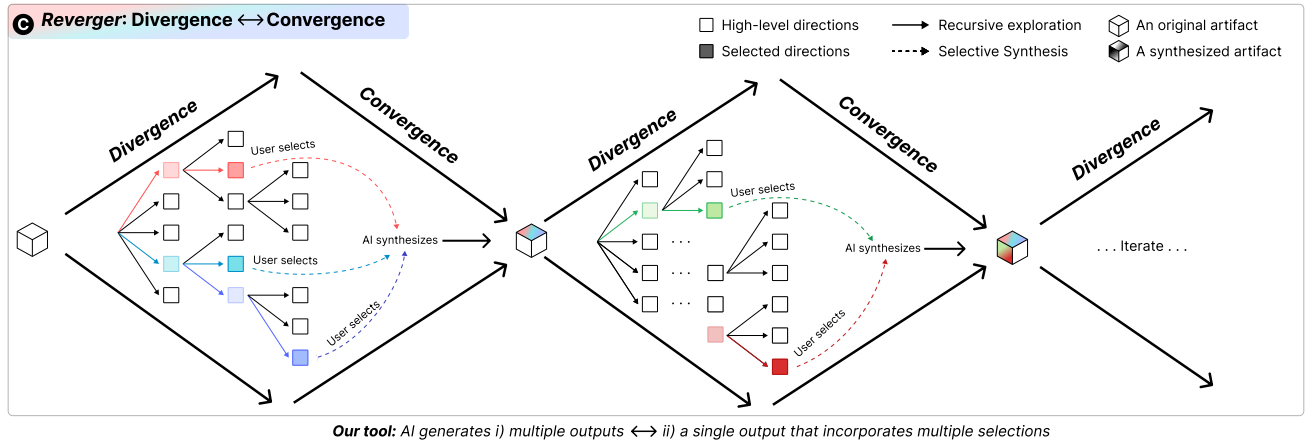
C Reverger: Divergence ⟷ Convergence

High-level directions
Selected directions
Recursive exploration
Selective Synthesis
An original artifact
A synthesized artifact

Divergence

Convergence

User selects

User selects

User selects

AI synthesizes

Divergence

Convergence

User selects

. . .

. . .

. . .

AI synthesizes

User selects

Divergence

. . . Iterate . . .

Our tool: AI generates i) multiple outputs ⟷ ii) a single output that incorporates multiple selections